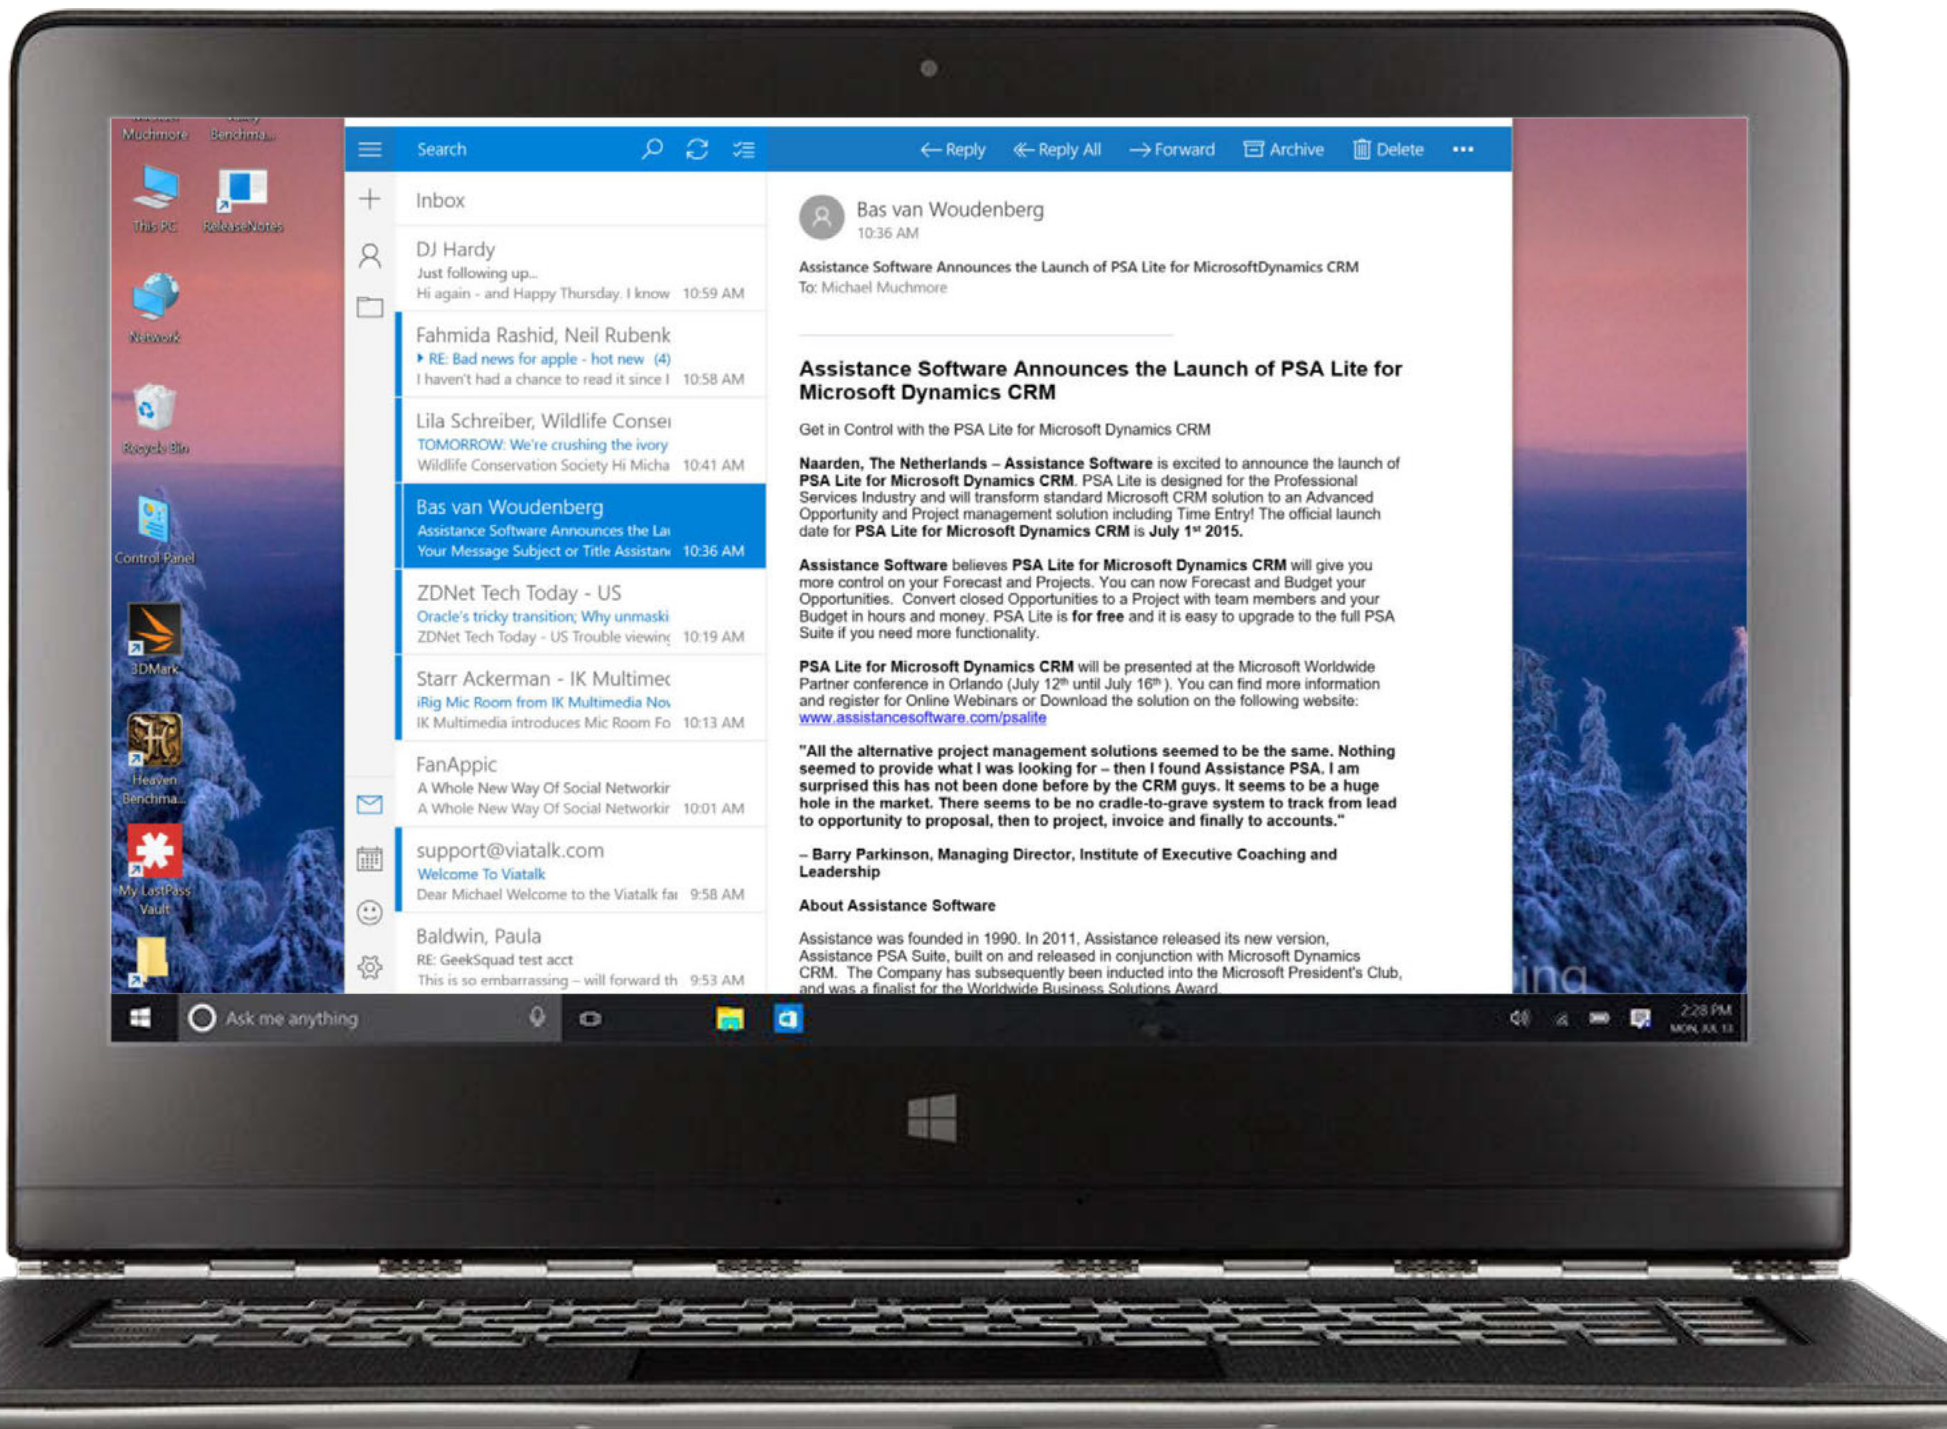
Muchmore
Benchma...
This PC
ReleaseNotes
Network
Recycle Bin
Control Panel
3DMark
Heaven Benchma...
My LastPass Vault

Search
Inbox

DJ Hardy
Just following up...
Hi again - and Happy Thursday. I know 10:59 AM

Fahmida Rashid, Neil Rubenk
RE: Bad news for apple - hot new (4)
I haven't had a chance to read it since I 10:58 AM

Lila Schreiber, Wildlife Consei
TOMORROW: We're crushing the ivory
Wildlife Conservation Society Hi Micha 10:41 AM

Bas van Woudenberg
Assistance Software Announces the La
Your Message Subject or Title Assistan 10:36 AM

ZDNet Tech Today - US
Oracle's tricky transition; Why unmaski
ZDNet Tech Today - US Trouble viewin 10:19 AM

Starr Ackerman - IK Multimec
iRig Mic Room from IK Multimedia No
IK Multimedia introduces Mic Room Fo 10:13 AM

FanAppic
A Whole New Way Of Social Networkir
A Whole New Way Of Social Networkir 10:01 AM

support@viatalk.com
Welcome To Viatalk
Dear Michael Welcome to the Viatalk fa 9:58 AM

Baldwin, Paula
RE: GeekSquad test acct
This is so embarrassing – will forward th 9:53 AM

Reply Reply All Forward Archive Delete •••

Bas van Woudenberg
10:36 AM

Assistance Software Announces the Launch of PSA Lite for MicrosoftDynamics CRM
To: Michael Muchmore

Assistance Software Announces the Launch of PSA Lite for Microsoft Dynamics CRM

Get in Control with the PSA Lite for Microsoft Dynamics CRM

Naarden, The Netherlands – Assistance Software is excited to announce the launch of PSA Lite for Microsoft Dynamics CRM. PSA Lite is designed for the Professional Services Industry and will transform standard Microsoft CRM solution to an Advanced Opportunity and Project management solution including Time Entry! The official launch date for PSA Lite for Microsoft Dynamics CRM is July 1st 2015.

Assistance Software believes PSA Lite for Microsoft Dynamics CRM will give you more control on your Forecast and Projects. You can now Forecast and Budget your Opportunities. Convert closed Opportunities to a Project with team members and your Budget in hours and money. PSA Lite is for free and it is easy to upgrade to the full PSA Suite if you need more functionality.

PSA Lite for Microsoft Dynamics CRM will be presented at the Microsoft Worldwide Partner conference in Orlando (July 12th until July 16th ). You can find more information and register for Online Webinars or Download the solution on the following website: www.assistancesoftware.com/psalite

"All the alternative project management solutions seemed to be the same. Nothing seemed to provide what I was looking for – then I found Assistance PSA. I am surprised this has not been done before by the CRM guys. It seems to be a huge hole in the market. There seems to be no cradle-to-grave system to track from lead to opportunity to proposal, then to project, invoice and finally to accounts."

– Barry Parkinson, Managing Director, Institute of Executive Coaching and Leadership

About Assistance Software

Assistance was founded in 1990. In 2011, Assistance released its new version, Assistance PSA Suite, built on and released in conjunction with Microsoft Dynamics CRM. The Company has subsequently been inducted into the Microsoft President's Club, and was a finalist for the Worldwide Business Solutions Award

Ask me anything
2:28 PM
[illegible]